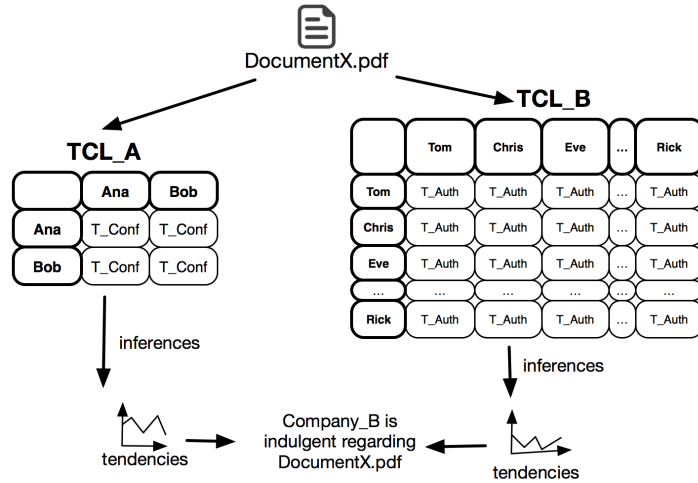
DocumentX.pdf

TCL_A

| | Ana | Bob |
|---|---|---|
| Ana | T_Conf | T_Conf |
| Bob | T_Conf | T_Conf |

inferences

tendencies

TCL_B

| | Tom | Chris | Eve | ... | Rick |
|---|---|---|---|---|---|
| Tom | T_Auth | T_Auth | T_Auth | ... | T_Auth |
| Chris | T_Auth | T_Auth | T_Auth | ... | T_Auth |
| Eve | T_Auth | T_Auth | T_Auth | ... | T_Auth |
| ... | ... | ... | ... | ... | ... |
| Rick | T_Auth | T_Auth | T_Auth | ... | T_Auth |

inferences

Company_B is indulgent regarding DocumentX.pdf

tendencies